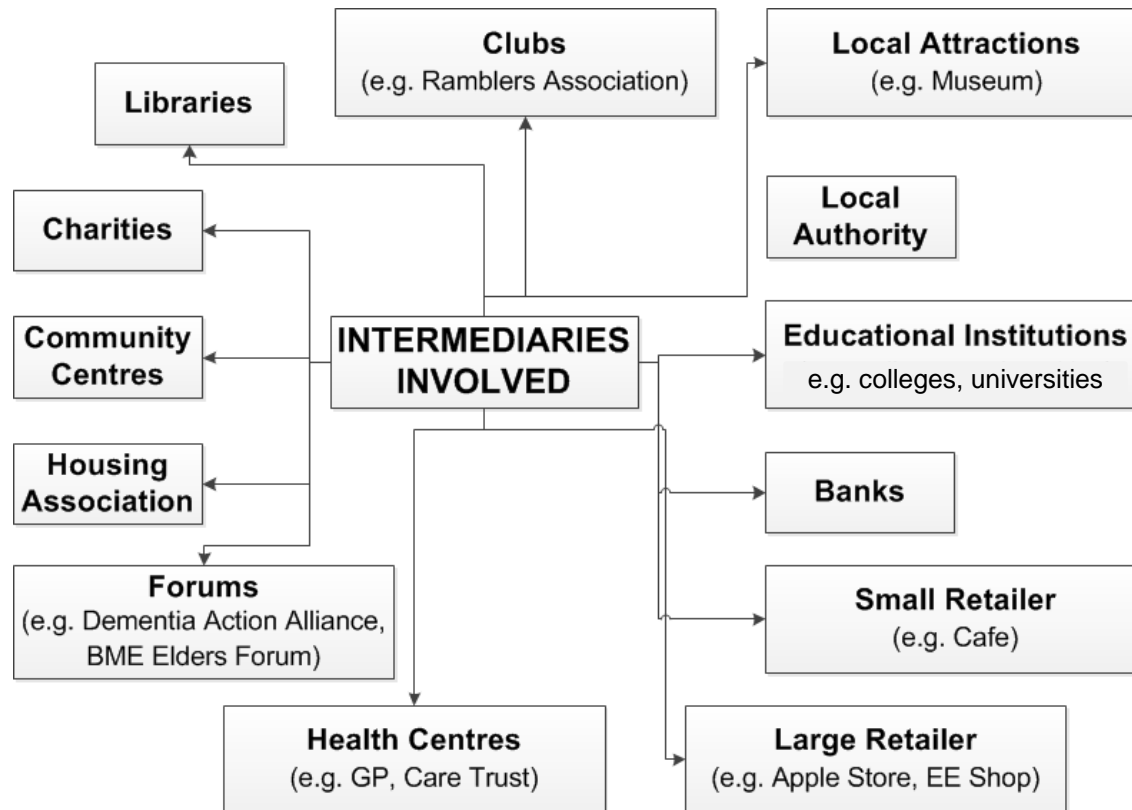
INTERMEDIARIES INVOLVED

Libraries

Clubs
(e.g. Ramblers Association)

Local Attractions
(e.g. Museum)

Local Authority

Charities

Community Centres

Housing Association

Forums
(e.g. Dementia Action Alliance, BME Elders Forum)

Educational Institutions
e.g. colleges, universities

Banks

Small Retailer
(e.g. Cafe)

Health Centres
(e.g. GP, Care Trust)

Large Retailer
(e.g. Apple Store, EE Shop)